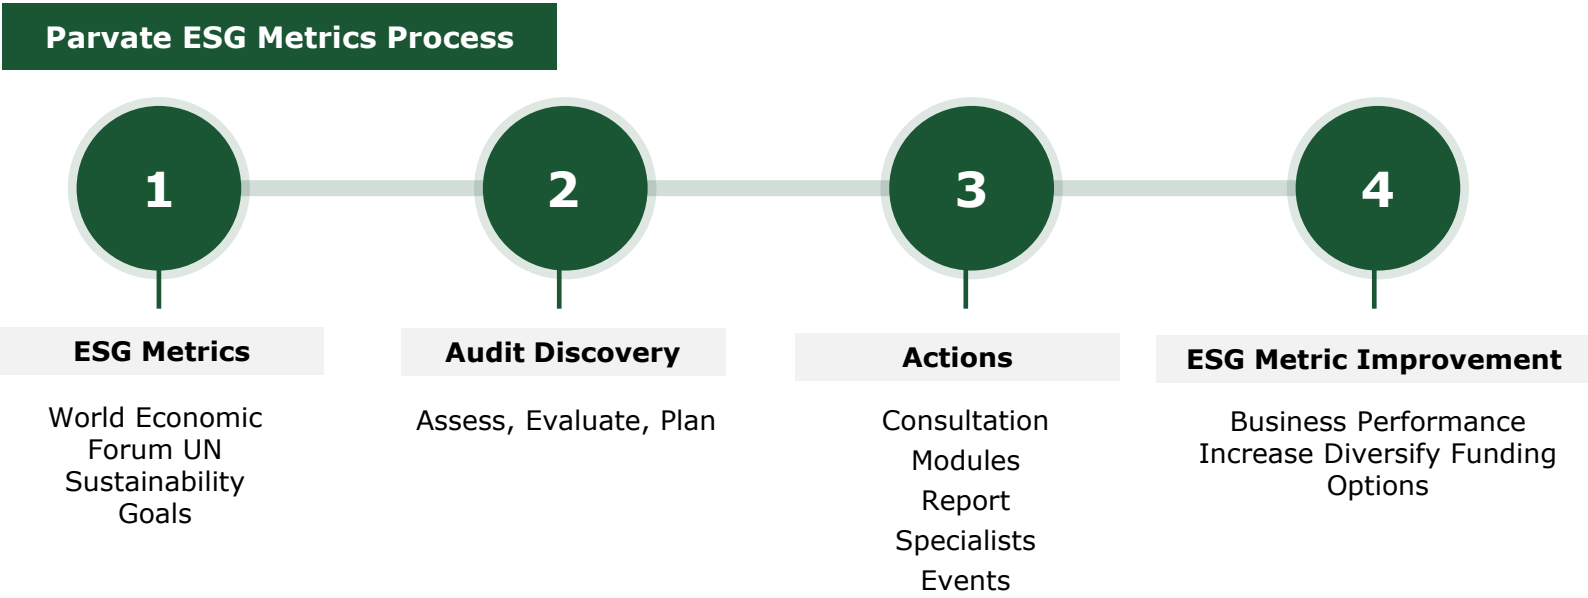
Parvate ESG Metrics Process

1

2

3

4

ESG Metrics

World Economic Forum UN Sustainability Goals

Audit Discovery

Assess, Evaluate, Plan

Actions

Consultation
Modules
Report
Specialists
Events

ESG Metric Improvement

Business Performance Increase Diversify Funding Options